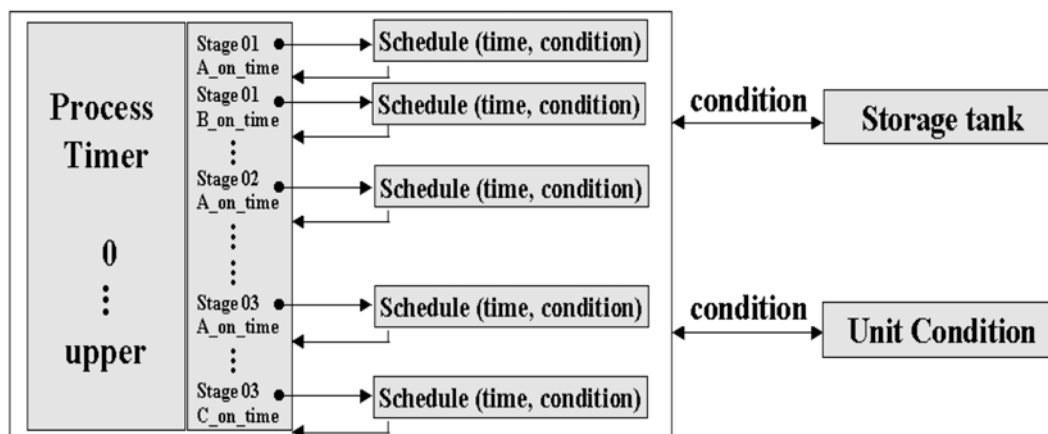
Process Timer

0
⋮
upper

Stage 01 A_on_time
Schedule (time, condition)

Stage 01 B_on_time
Schedule (time, condition)

⋮

Stage 02 A_on_time
Schedule (time, condition)

⋮

Stage 03 A_on_time
Schedule (time, condition)

⋮

Stage 03 C_on_time
Schedule (time, condition)

condition
Storage tank

condition
Unit Condition